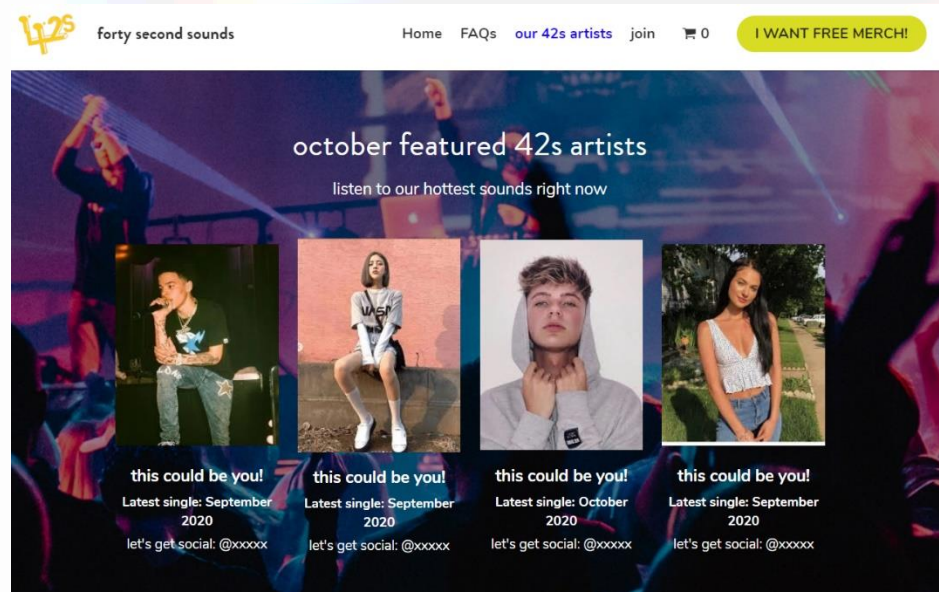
42s forty second sounds

Home FAQs our 42s artists join 0 I WANT FREE MERCH!

october featured 42s artists

listen to our hottest sounds right now

this could be you!
Latest single: September 2020
let's get social: @xxxxx

this could be you!
Latest single: September 2020
let's get social: @xxxxx

this could be you!
Latest single: October 2020
let's get social: @xxxxx

this could be you!
Latest single: September 2020
let's get social: @xxxxx